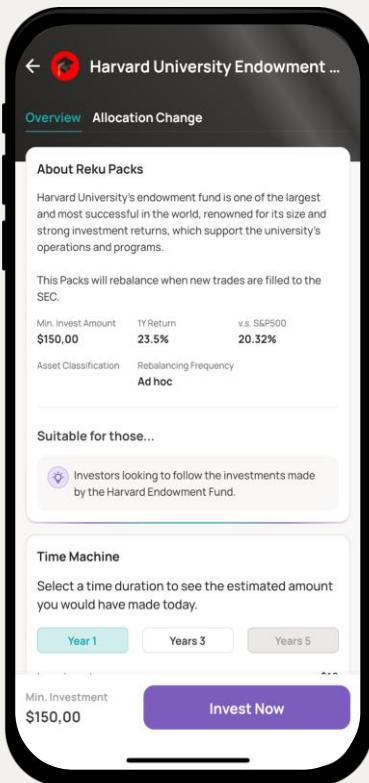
Harvard University Endowment ...

Overview Allocation Change

About Reku Packs

Harvard University's endowment fund is one of the largest and most successful in the world, renowned for its size and strong investment returns, which support the university's operations and programs.

This Packs will rebalance when new trades are filled to the SEC.

Min. Invest Amount
$150,00

1Y Return
23.5%

v.s. S&P500
20.32%

Asset Classification

Rebalancing Frequency
Ad hoc

Suitable for those...

Investors looking to follow the investments made by the Harvard Endowment Fund.

Time Machine

Select a time duration to see the estimated amount you would have made today.

Year 1 Years 3 Years 5

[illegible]

Min. Investment
$150,00

Invest Now